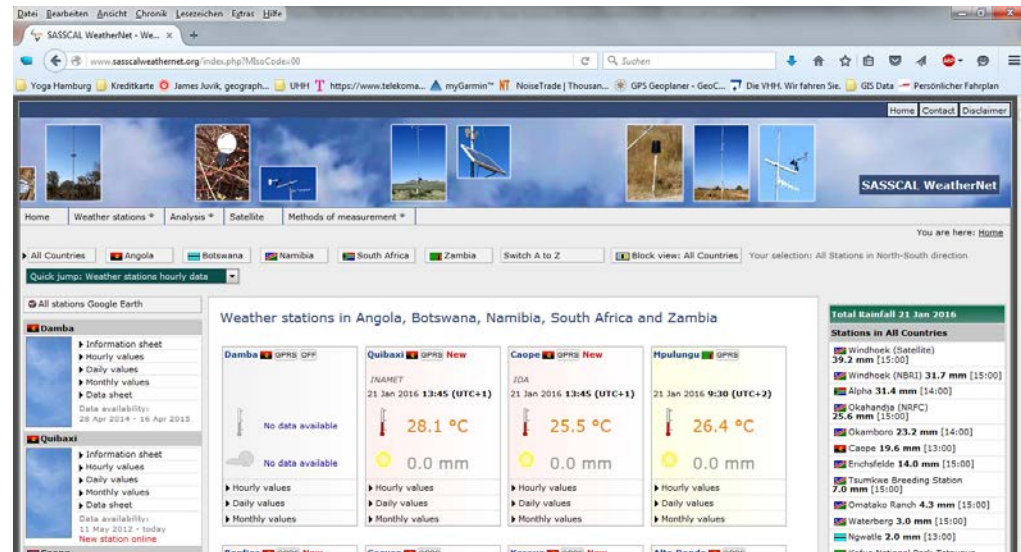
Datei Bearbeiten Ansicht Chronik Lesezeichen Extras Hilfe

SASSCAL WeatherNet - We... × +

www.sasscalweathernet.org/index.php?MsoCodex=00

Suchen

Yoga Hamburg Kreditkarte James Juvik, geograph... UHH https://www.telekoma... myGarmin™ NoiseTrade | Thousan... GPS Geoplaner - GeoC... Die VHH. Wir fahren Sie. GIS Data Persönlicher Fahrplan

Home Contact Disclaimer

SASSCAL WeatherNet

Home Weather stations * Analysis * Satellite Methods of measurement *

You are here: Home

All Countries Angola Botswana Namibia South Africa Zambia Switch A to Z Block view: All Countries Your selection: All Stations in North-South direction

Quick jump: Weather stations hourly data

All stations Google Earth

Damba
▶ Information sheet
▶ Hourly values
▶ Daily values
▶ Monthly values
▶ Data sheet
Data availability: 28 Apr 2014 - 16 Apr 2015

Quibaxi
▶ Information sheet
▶ Hourly values
▶ Daily values
▶ Monthly values
▶ Data sheet
Data availability: 11 May 2012 - today
New station online

Weather stations in Angola, Botswana, Namibia, South Africa and Zambia

Damba GPRS OFF
No data available
No data available
▶ Hourly values
▶ Daily values
▶ Monthly values

Quibaxi GPRS New
INAMET
21 Jan 2016 13:45 (UTC+1)
28.1 °C
0.0 mm
▶ Hourly values
▶ Daily values
▶ Monthly values

Caope GPRS New
IDA
21 Jan 2016 13:45 (UTC+1)
25.5 °C
0.0 mm
▶ Hourly values
▶ Daily values
▶ Monthly values

Mpulungu GPRS
21 Jan 2016 9:30 (UTC+2)
26.4 °C
0.0 mm
▶ Hourly values
▶ Daily values
▶ Monthly values

Total Rainfall 21 Jan 2016
Stations in All Countries
Windhoek (Satellite) 39.2 mm [15:00]
Windhoek (NBRI) 31.7 mm [15:00]
Alpha 31.4 mm [14:00]
Okahandja (NRFC) 25.6 mm [15:00]
Okamboro 23.2 mm [14:00]
Caope 19.6 mm [13:00]
Erichsfelde 14.0 mm [15:00]
Tsumkwe Breeding Station 7.0 mm [15:00]
Omatako Ranch 4.3 mm [15:00]
Waterberg 3.0 mm [15:00]
Ngwatle 2.0 mm [13:00]
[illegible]